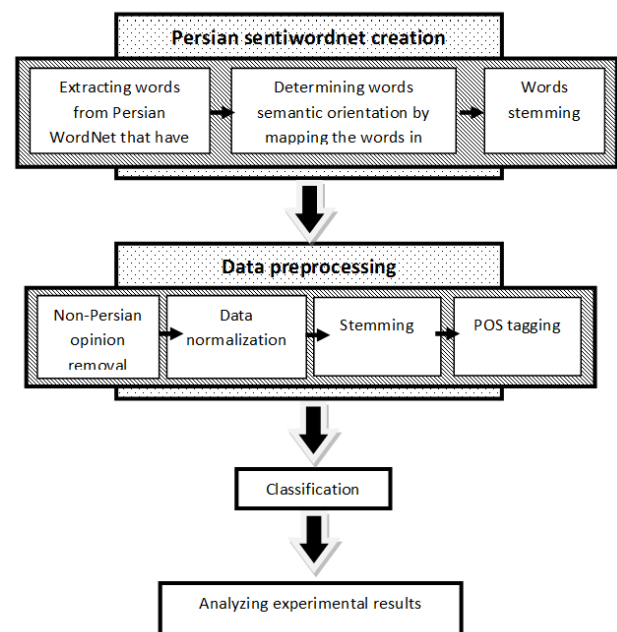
Persian sentiwordnet creation

Extracting words from Persian WordNet that have

Determining words semantic orientation by mapping the words in

Words stemming

Data preprocessing

Non-Persian opinion removal

Data normalization

Stemming

POS tagging

Classification

Analyzing experimental results